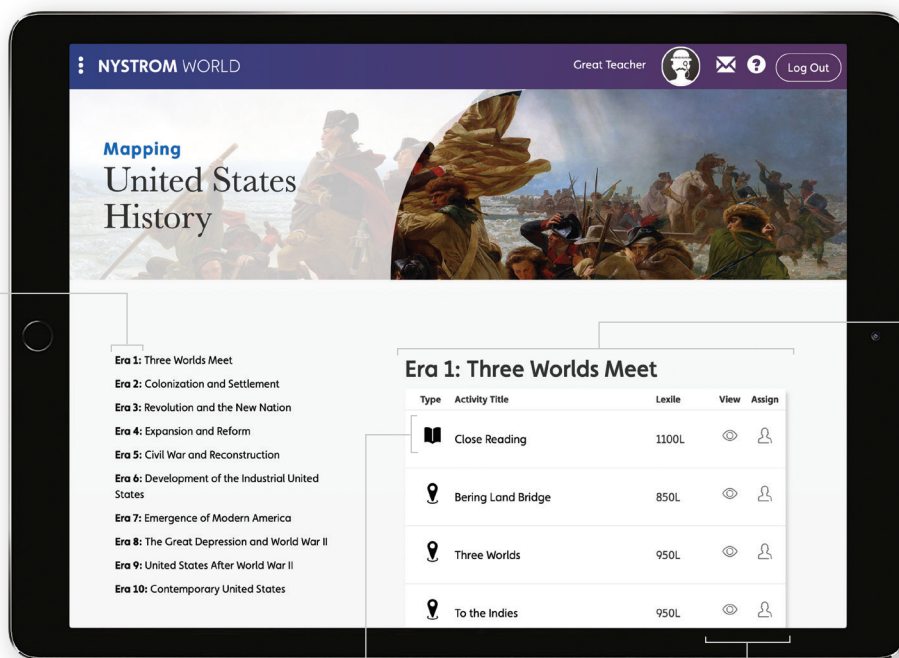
NYSTROM WORLD

Great Teacher

Log Out

Mapping
United States History

Era 1: Three Worlds Meet
Era 2: Colonization and Settlement
Era 3: Revolution and the New Nation
Era 4: Expansion and Reform
Era 5: Civil War and Reconstruction
Era 6: Development of the Industrial United States
Era 7: Emergence of Modern America
Era 8: The Great Depression and World War II
Era 9: United States After World War II
Era 10: Contemporary United States

Era 1: Three Worlds Meet

| Type | Activity Title | Lexile | View | Assign |
|---|---|---|---|---|
| | Close Reading | 1100L | | |
| | Bering Land Bridge | 850L | | |
| | Three Worlds | 950L | | |
| | To the Indies | 950L | | |